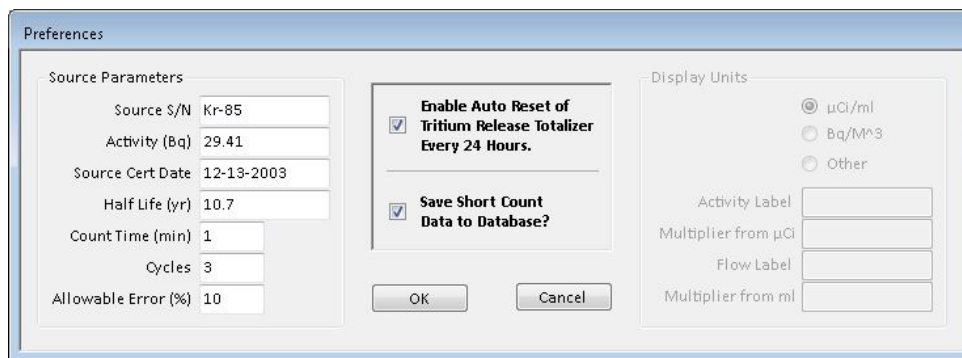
Preferences

Source Parameters

Source S/N Kr-85

Activity (Bq) 29.41

Source Cert Date 12-13-2003

Half Life (yr) 10.7

Count Time (min) 1

Cycles 3

Allowable Error (%) 10

Enable Auto Reset of Tritium Release Totalizer Every 24 Hours.

Save Short Count Data to Database?

OK

Cancel

Display Units

µCi/ml

Bq/M^3

Other

Activity Label

Multiplier from µCi

Flow Label

Multiplier from ml